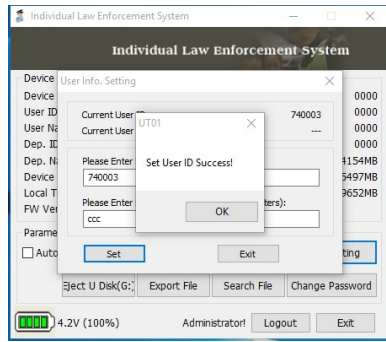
Individual Law Enforcement System

Individual Law Enforcement System

Device
Device
User ID
User Na
Dep. ID
Dep. N
Device
Local T
FW Ver
Parame
Auto

0000
0000
0000
0000
4154MB
5497MB
9652MB

User Info. Setting

Current User ID
Current User

740003
---

Please Enter
740003

Please Enter
ccc

ters):

Set
Exit

UT01

Set User ID Success!

OK

ting

Eject U Disk(G:)
Export File
Search File
Change Password

4.2V (100%)
Administrator!
Logout
Exit